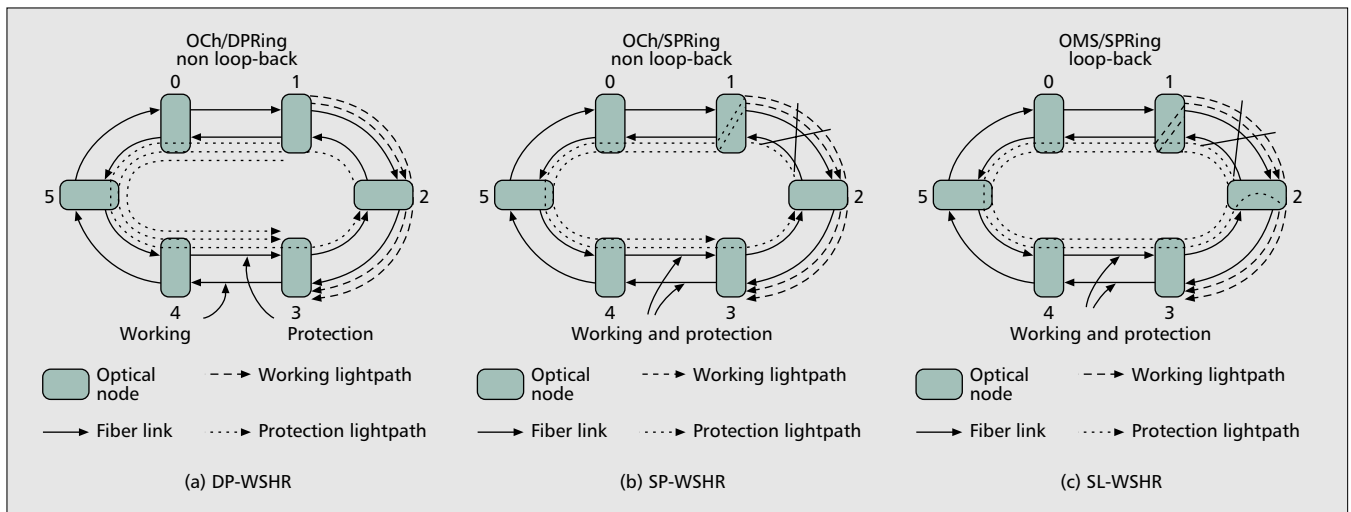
OCh/DPRing
non loop-back

0 1 2 3 4 5

Working

Protection

Optical node

Working lightpath

Fiber link

Protection lightpath

(a) DP-WSHR

OCh/SPRing
non loop-back

0 1 2 3 4 5

Working and protection

Optical node

Working lightpath

Fiber link

Protection lightpath

(b) SP-WSHR

OMS/SPRing
loop-back

0 1 2 3 4 5

Working and protection

Optical node

Working lightpath

Fiber link

Protection lightpath

(c) SL-WSHR